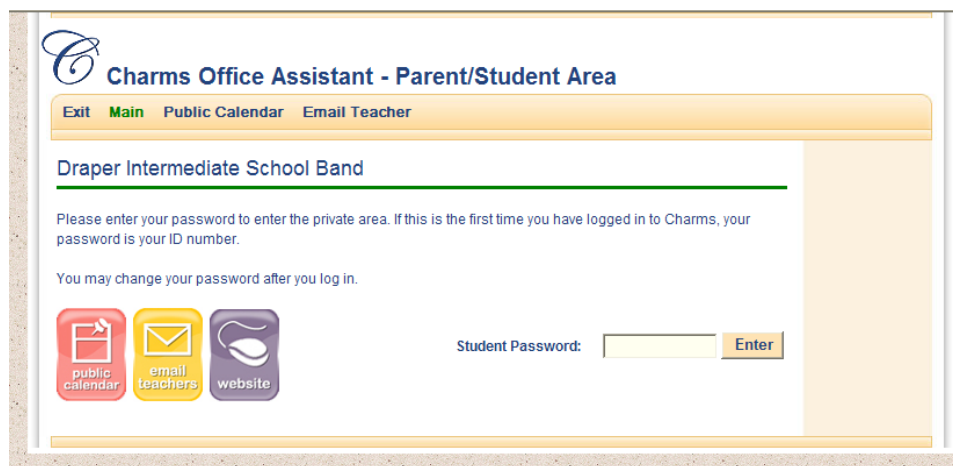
C Charms Office Assistant - Parent/Student Area

Exit Main Public Calendar Email Teacher

Draper Intermediate School Band

Please enter your password to enter the private area. If this is the first time you have logged in to Charms, your password is your ID number.

You may change your password after you log in.

public calendar
email teachers
website

Student Password:
Enter